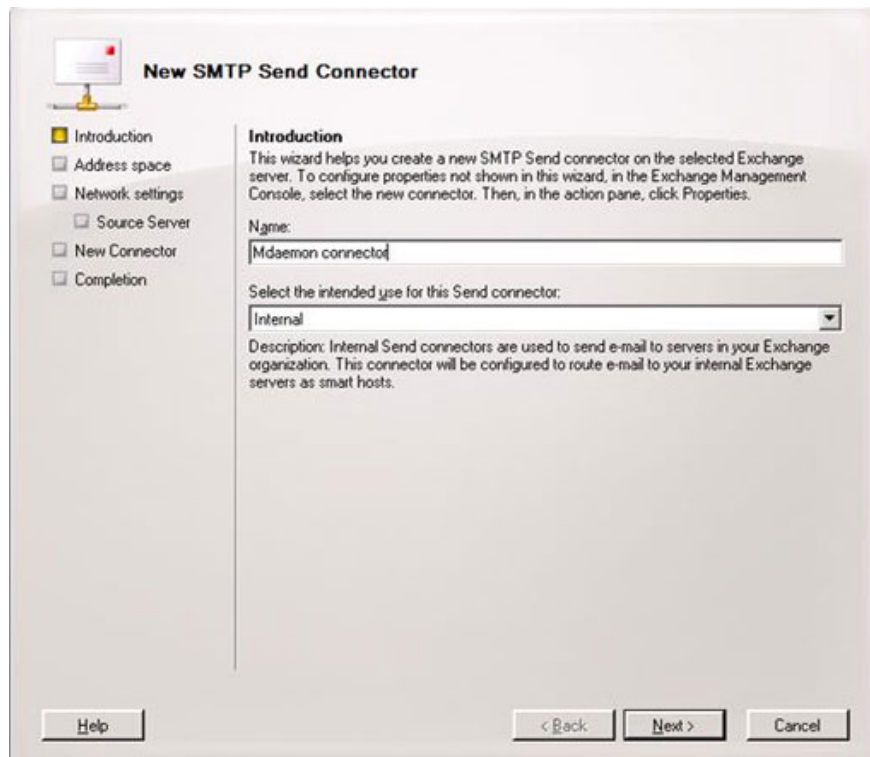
New SMTP Send Connector

Introduction
Address space
Network settings
Source Server
New Connector
Completion

Introduction
This wizard helps you create a new SMTP Send connector on the selected Exchange server. To configure properties not shown in this wizard, in the Exchange Management Console, select the new connector. Then, in the action pane, click Properties.

Name:
Mdaemon connector

Select the intended use for this Send connector:
Internal

Description: Internal Send connectors are used to send e-mail to servers in your Exchange organization. This connector will be configured to route e-mail to your internal Exchange servers as smart hosts.

Help
< Back
Next >
Cancel